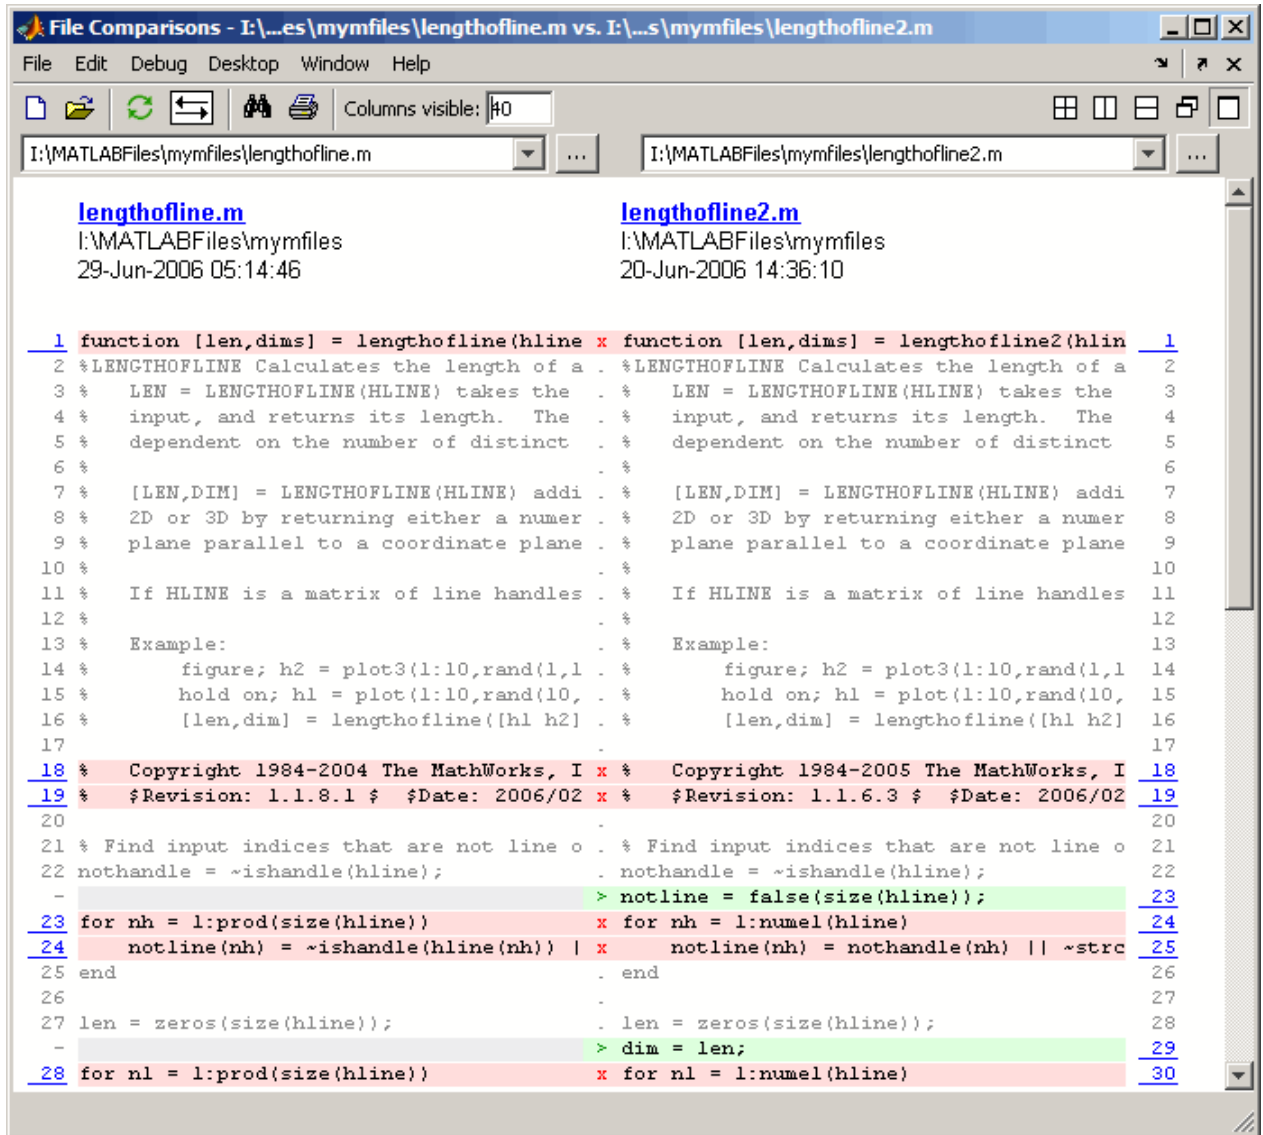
File Comparisons - I:\...es\mymfiles\lengthofline.m vs. I:\...s\mymfiles\lengthofline2.m

File Edit Debug Desktop Window Help

Columns visible: 40

I:\MATLABFiles\mymfiles\lengthofline.m ...
I:\MATLABFiles\mymfiles\lengthofline2.m ...

lengthofline.m
I:\MATLABFiles\mymfiles
29-Jun-2006 05:14:46

lengthofline2.m
I:\MATLABFiles\mymfiles
20-Jun-2006 14:36:10

| | | | | |
|---|---|---|---|---|
| 1 | function [len,dims] = lengthofline(hline | x | function [len,dims] = lengthofline2(hlin | 1 |
| 2 | %LENGTHOFLINE Calculates the length of a | . | %LENGTHOFLINE Calculates the length of a | 2 |
| 3 | % LEN = LENGTHOFLINE(HLINE) takes the | . | % LEN = LENGTHOFLINE(HLINE) takes the | 3 |
| 4 | % input, and returns its length. The | . | % input, and returns its length. The | 4 |
| 5 | % dependent on the number of distinct | . | % dependent on the number of distinct | 5 |
| 6 | % | . | % | 6 |
| 7 | % [LEN,DIM] = LENGTHOFLINE(HLINE) addi | . | % [LEN,DIM] = LENGTHOFLINE(HLINE) addi | 7 |
| 8 | % 2D or 3D by returning either a numer | . | % 2D or 3D by returning either a numer | 8 |
| 9 | % plane parallel to a coordinate plane | . | % plane parallel to a coordinate plane | 9 |
| 10 | % | . | % | 10 |
| 11 | % If HLINE is a matrix of line handles | . | % If HLINE is a matrix of line handles | 11 |
| 12 | % | . | % | 12 |
| 13 | % Example: | . | % Example: | 13 |
| 14 | % figure; h2 = plot3(1:10,rand(1,1 | . | % figure; h2 = plot3(1:10,rand(1,1 | 14 |
| 15 | % hold on; h1 = plot(1:10,rand(10, | . | % hold on; h1 = plot(1:10,rand(10, | 15 |
| 16 | % [len,dim] = lengthofline([h1 h2] | . | % [len,dim] = lengthofline([h1 h2] | 16 |
| 17 | | . | | 17 |
| 18 | % Copyright 1984-2004 The MathWorks, I | x | % Copyright 1984-2005 The MathWorks, I | 18 |
| 19 | % $Revision: 1.1.8.1 $ $Date: 2006/02 | x | % $Revision: 1.1.6.3 $ $Date: 2006/02 | 19 |
| 20 | | . | | 20 |
| 21 | % Find input indices that are not line o | . | % Find input indices that are not line o | 21 |
| 22 | nothandle = ~ishandle(hline); | . | nothandle = ~ishandle(hline); | 22 |
| - | | > | notline = false(size(hline)); | 23 |
| 23 | for nh = 1:prod(size(hline)) | x | for nh = 1:numel(hline) | 24 |
| 24 | notline(nh) = ~ishandle(hline(nh)) \| | x | notline(nh) = nothandle(nh) \|\| ~strc | 25 |
| 25 | end | . | end | 26 |
| 26 | | . | | 27 |
| 27 | len = zeros(size(hline)); | . | len = zeros(size(hline)); | 28 |
| - | | > | dim = len; | 29 |
| 28 | for nl = 1:prod(size(hline)) | x | for nl = 1:numel(hline) | 30 |